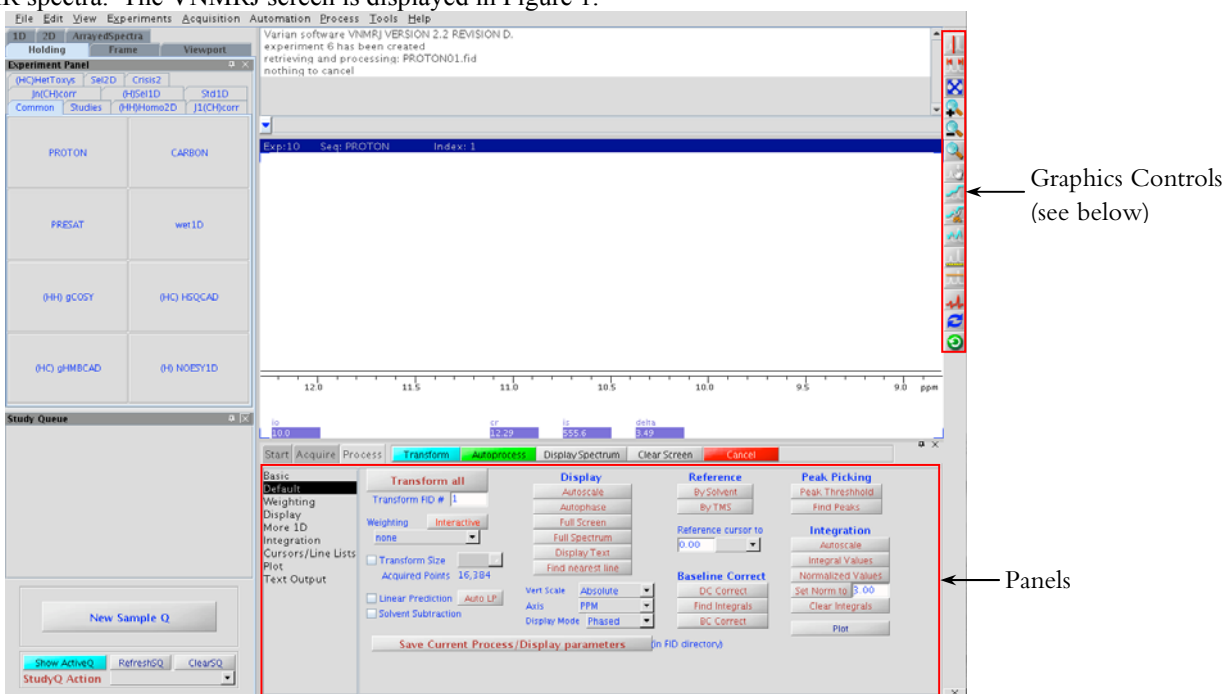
R spectra. The VNMRJ screen is displayed in Figure 1.

File Edit View Experiments Acquisition Automation Process Tools Help

1D 2D ArrayedSpectra
Holding Frame Viewport

Experiment Panel

(HC)HetToxys Sel2D Crisis2
Jn(CH)corr (H)Sel1D Std1D
Common Studies (HH)Homo2D J1(CH)corr

PROTON CARBON
PRESAT wet1D
(HH) gCOSY (HC) HSQCAD
(HC) gHMBCAD (H) NOESY1D

Study Queue

New Sample Q

Show ActiveQ RefreshSQ ClearSQ
StudyQ Action

Varian software VNMRJ VERSION 2.2 REVISION D.
experiment 6 has been created
retrieving and processing: PROTON01.fid
nothing to cancel

Exp:10 Seq: PROTON Index: 1

12.0 11.5 11.0 10.5 10.0 9.5 9.0 ppm

io 10.0 cr 12.29 is 555.6 delta 3.49

Start Acquire Process Transform Autoprocess Display Spectrum Clear Screen Cancel

Basic
Default
Weighting
Display
More 1D
Integration
Cursors/Line Lists
Plot
Text Output

Transform all
Transform FID # 1
Weighting Interactive
none
Transform Size
Acquired Points 16,384
Linear Prediction Auto LP
Solvent Subtraction

Display
Autoscale
Autophase
Full Screen
Full Spectrum
Display Text
Find nearest line
Vert Scale Absolute
Axis PPM
Display Mode Phased

Reference
By Solvent
By TMS
Reference cursor to
0.00
Baseline Correct
DC Correct
Find Integrals
BC Correct

Peak Picking
Peak Threshhold
Find Peaks
Integration
Autoscale
Integral Values
Normalized Values
Set Norm to 3.00
Clear Integrals
Plot

Save Current Process/Display parameters (in FID directory)

Graphics Controls (see below)

Panels